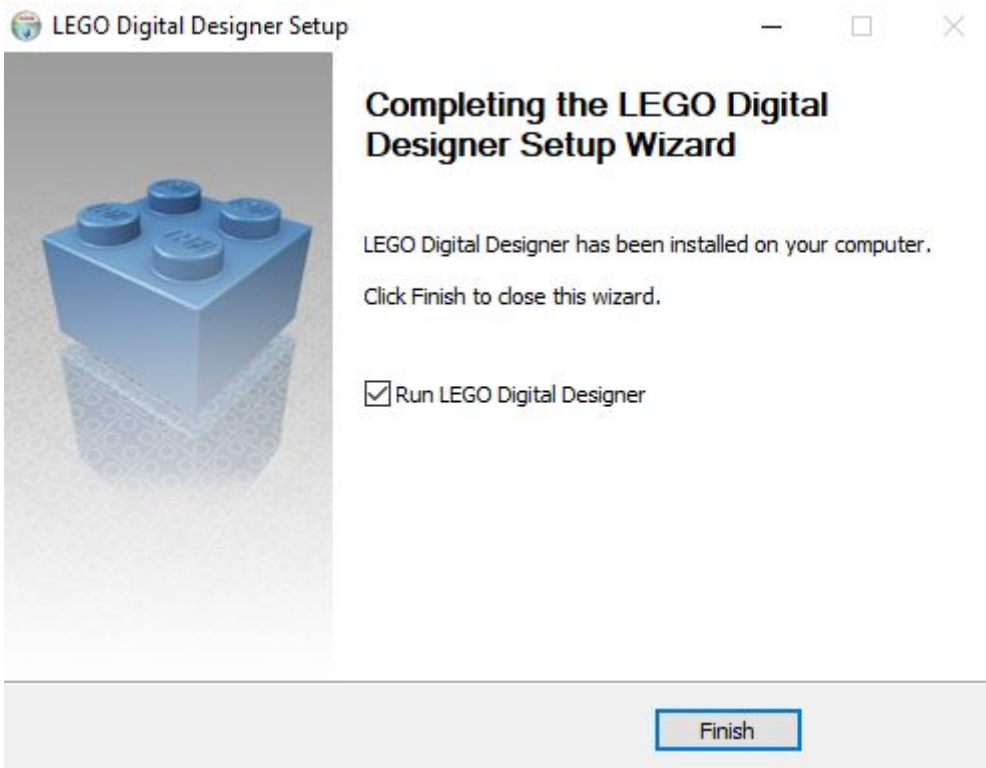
LEGO Digital Designer Setup

Completing the LEGO Digital Designer Setup Wizard

LEGO Digital Designer has been installed on your computer.

Click Finish to close this wizard.

☑ Run LEGO Digital Designer

Finish